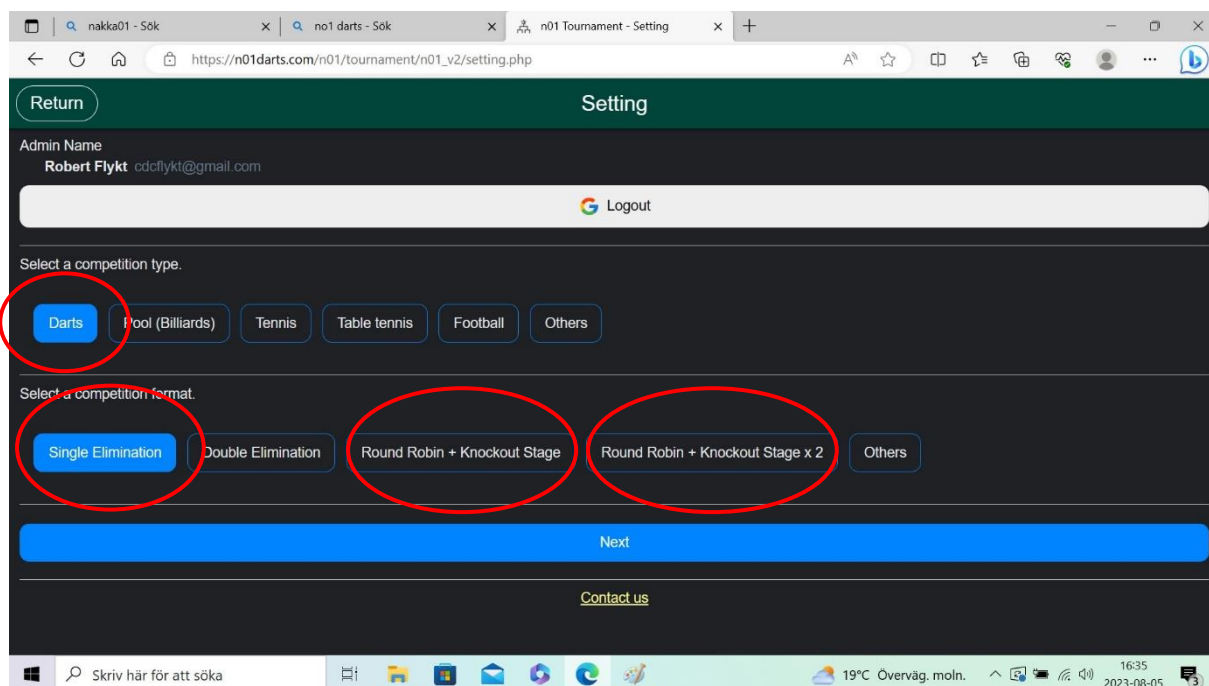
nakka01 - Sök
no1 darts - Sök
n01 Tournament - Setting
https://n01darts.com/n01/tournament/n01_v2/setting.php

Return
Setting

Admin Name
Robert Flykt cdcflykt@gmail.com

Logout

Select a competition type.

Darts
Pool (Billiards)
Tennis
Table tennis
Football
Others

Select a competition format.

Single Elimination
Double Elimination
Round Robin + Knockout Stage
Round Robin + Knockout Stage x 2
Others

Next

Contact us

Skriv här för att söka
19°C Överväg. moln.
16:35
2023-08-05